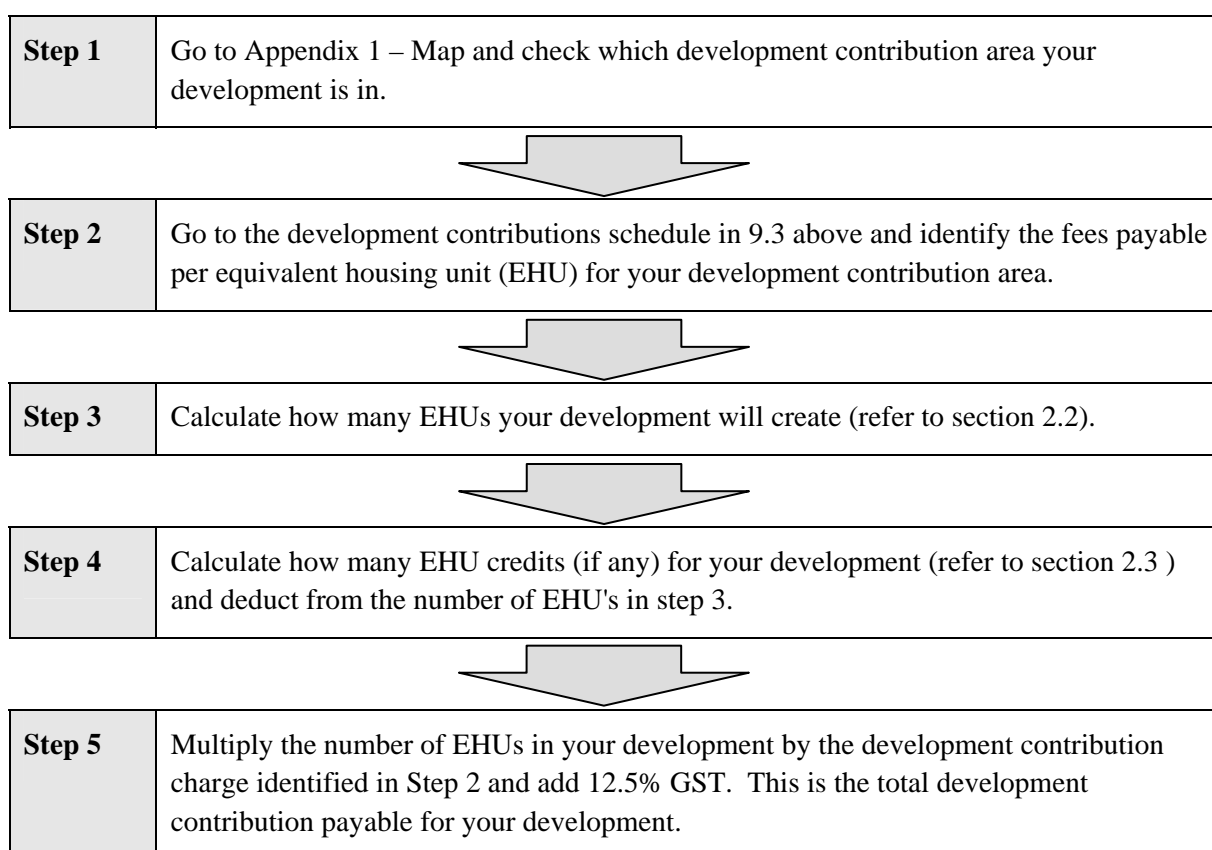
**Step 1** Go to Appendix 1 – Map and check which development contribution area your development is in.

**Step 2** Go to the development contributions schedule in 9.3 above and identify the fees payable per equivalent housing unit (EHU) for your development contribution area.

**Step 3** Calculate how many EHUs your development will create (refer to section 2.2).

**Step 4** Calculate how many EHU credits (if any) for your development (refer to section 2.3 ) and deduct from the number of EHU's in step 3.

**Step 5** Multiply the number of EHUs in your development by the development contribution charge identified in Step 2 and add 12.5% GST. This is the total development contribution payable for your development.